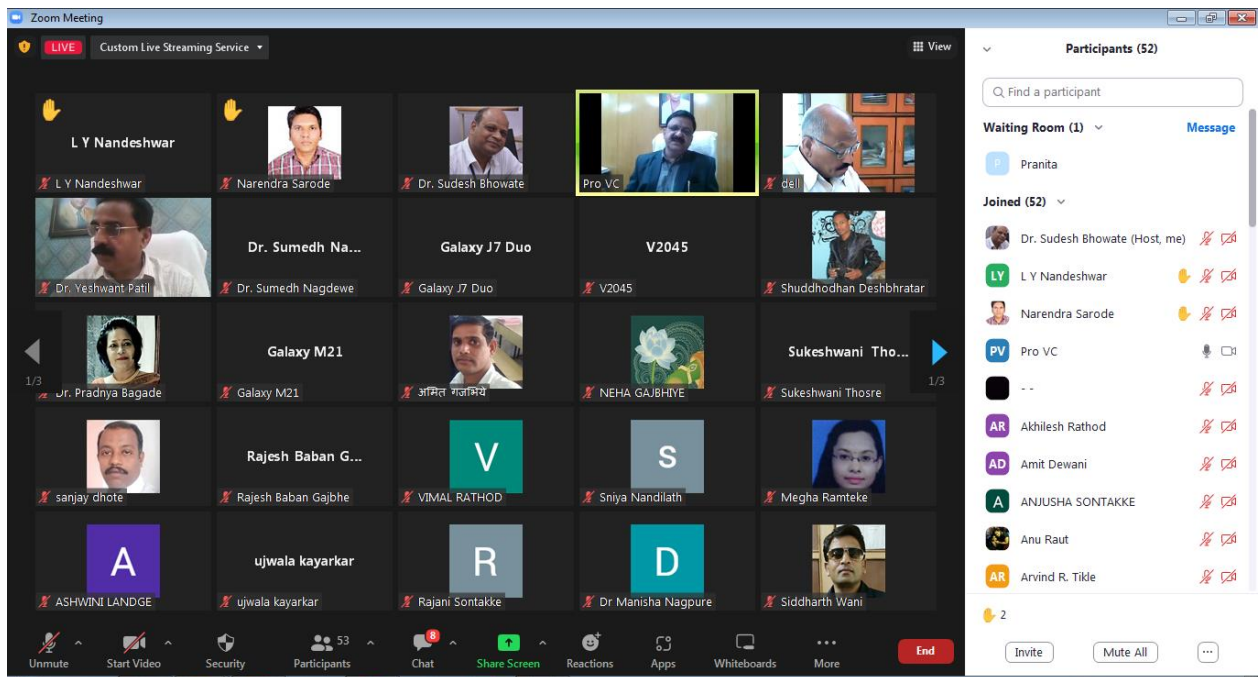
Zoom Meeting

LIVE Custom Live Streaming Service

View

L Y Nandeshwar
L Y Nandeshwar
Narendra Sarode
Dr. Sudesh Bhowate
Pro VC
dell

Dr. Yeshwant Patil
Dr. Sumedh Na...
Dr. Sumedh Nagdewe
Galaxy J7 Duo
Galaxy J7 Duo
V2045
V2045
Shuddhodhan Deshbhratar

1/3
Dr. Pradnya Bagade
Galaxy M21
Galaxy M21
अमित गजभिये
NEHA GAJBHIYE
Sukeshwani Tho...
Sukeshwani Thosre
1/3

sanjay dhote
Rajesh Baban G...
Rajesh Baban Gajbhe
V
VIMAL RATHOD
S
Sniya Nandilath
Megha Ramteke

A
ASHWINI LANDGE
ujwala kayarkar
ujwala kayarkar
R
Rajani Sontakke
D
Dr Manisha Nagpure
Siddharth Wani

Unmute
Start Video
Security
53
Participants
8
Chat
Share Screen
Reactions
Apps
Whiteboards
More
End

Participants (52)

Find a participant

Waiting Room (1)
Message
P Pranita

Joined (52)
Dr. Sudesh Bhowate (Host, me)
LY L Y Nandeshwar
Narendra Sarode
PV Pro VC
- -
AR Akhilesh Rathod
AD Amit Dewani
A ANJUSHA SONTAKKE
Anu Raut
AR Arvind R. Tikle

2

Invite
Mute All
...